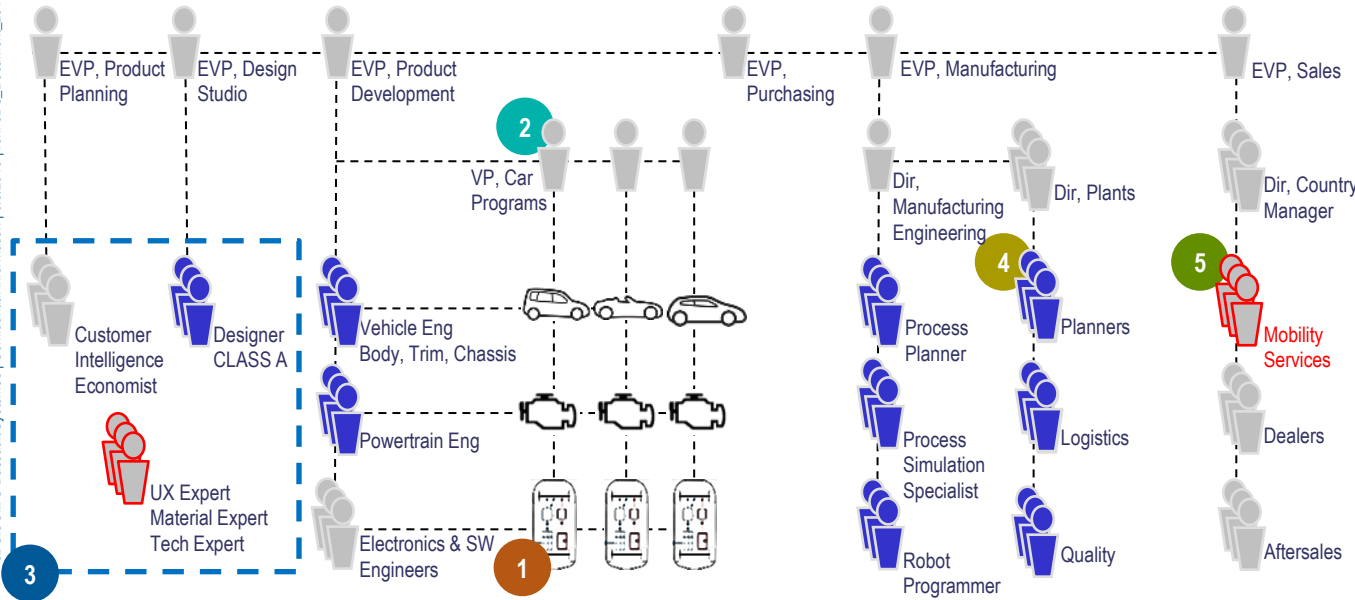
EVP, Product Planning

EVP, Design Studio

EVP, Product Development

EVP, Purchasing

EVP, Manufacturing

EVP, Sales

2

VP, Car Programs

Dir, Manufacturing Engineering

Dir, Plants

Dir, Country Manager

4

5

Customer Intelligence Economist

Designer CLASS A

Vehicle Eng Body, Trim, Chassis

Process Planner

Planners

Mobility Services

UX Expert Material Expert Tech Expert

Powertrain Eng

Process Simulation Specialist

Logistics

Dealers

Electronics & SW Engineers

1

Robot Programmer

Quality

Aftersales

3